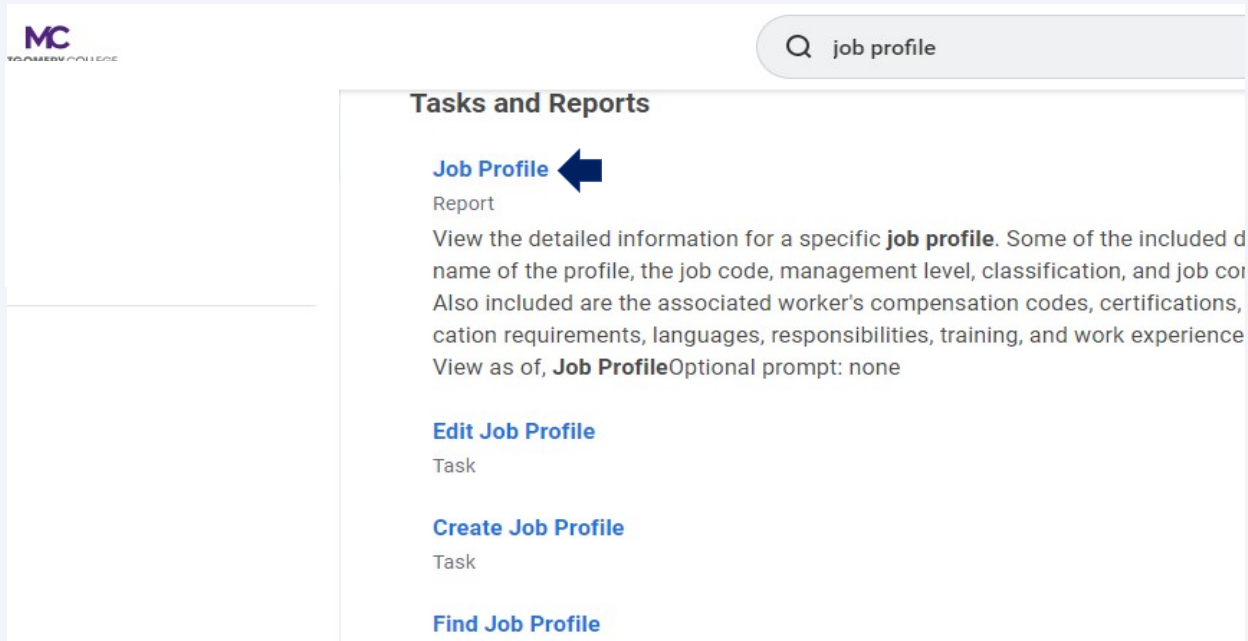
MC
TGOMERY COLLEGE

job profile

Tasks and Reports

Job Profile
Report
View the detailed information for a specific **job profile**. Some of the included d name of the profile, the job code, management level, classification, and job co Also included are the associated worker's compensation codes, certifications, cation requirements, languages, responsibilities, training, and work experience View as of, **Job Profile**Optional prompt: none

Edit Job Profile
Task

Create Job Profile
Task

Find Job Profile